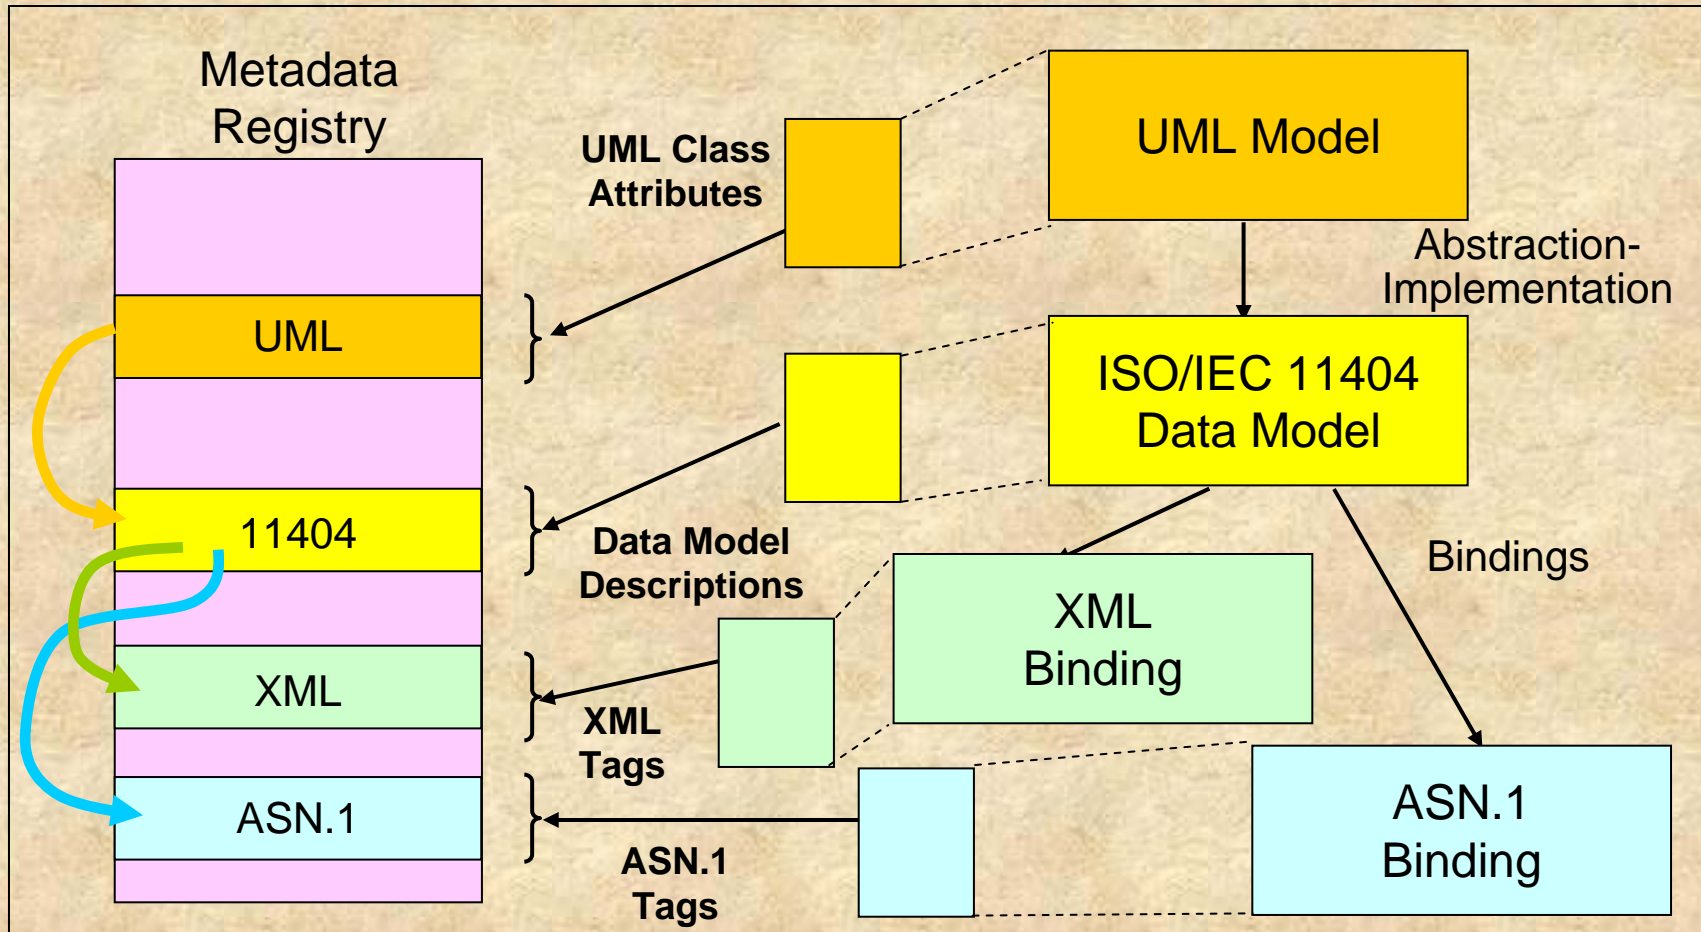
Metadata Registry

UML

11404

XML

ASN.1

UML Class Attributes

Data Model Descriptions

XML Tags

ASN.1 Tags

UML Model

Abstraction-Implementation

ISO/IEC 11404 Data Model

Bindings

XML Binding

ASN.1 Binding